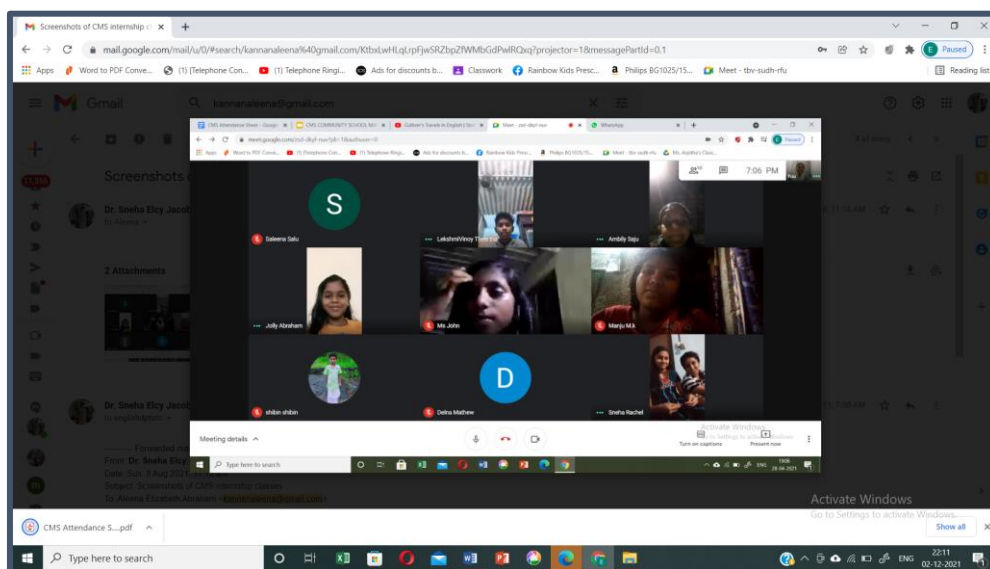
Screenshots of CMS internship c ×

mail.google.com/mail/u/0/#search/kannanaleena%40gmail.com/KtbxLwHLqLrpFjwSRZbpZfWMbGdPwlRQxq?projector=1&messagePartId=0.1

Apps Word to PDF Conve... (1) Telephone Con... (1) Telephone Ringi... Ads for discounts b... Classwork Rainbow Kids Presc... Philips BG1025/15... Meet - tbv-sudh-rfu Reading list

Paused

Gmail kannanaleena@gmail.com

Screenshots

Dr. Sneha Elcy Jacob
to Aleena

2 Attachments

Dr. Sneha Elcy Jacob
to englishdptcm

---------- Forwarded m
From: Dr. Sneha Elcy
Date: Sun, 8 Aug 2021
Subject: Screenshots of CMS internship classes
To: Aleena Elizabeth Abraham <kannanaleena@gmail.com>

CMS Attendance Sheet - Google | CMS COMMUNITY SCHOOL MA | Gulliver's Travels in English | Sto | Meet - zsr-dkyf-nuv | WhatsApp

meet.google.com/zsr-dkyf-nuv?pli=1&authuser=0

Apps Word to PDF Conve... (1) Telephone Con... (1) Telephone Ringi... Ads for discounts b... Rainbow Kids Presc... Philips BG1025/15... Meet - tbv-sudh-rfu Ms. Anjitha's Class

7:06 PM

S
Saleena Salu

LekshmiVinoy Thank

Ambily Saju

Jolly Abraham

Ms John

Manju M.k

shibin shibin

D
Delna Mathew

Sneha Rachel

Meeting details ^

Turn on captions Present now

Activate Windows
Go to Settings to activate Windows.

Type here to search

ENG 19:06 28-04-2021

11:14 AM

7:53 AM

Activate Windows
Go to Settings to activate Windows.

CMS Attendance S....pdf ^

Show all

Type here to search

ENG 22:11 02-12-2021